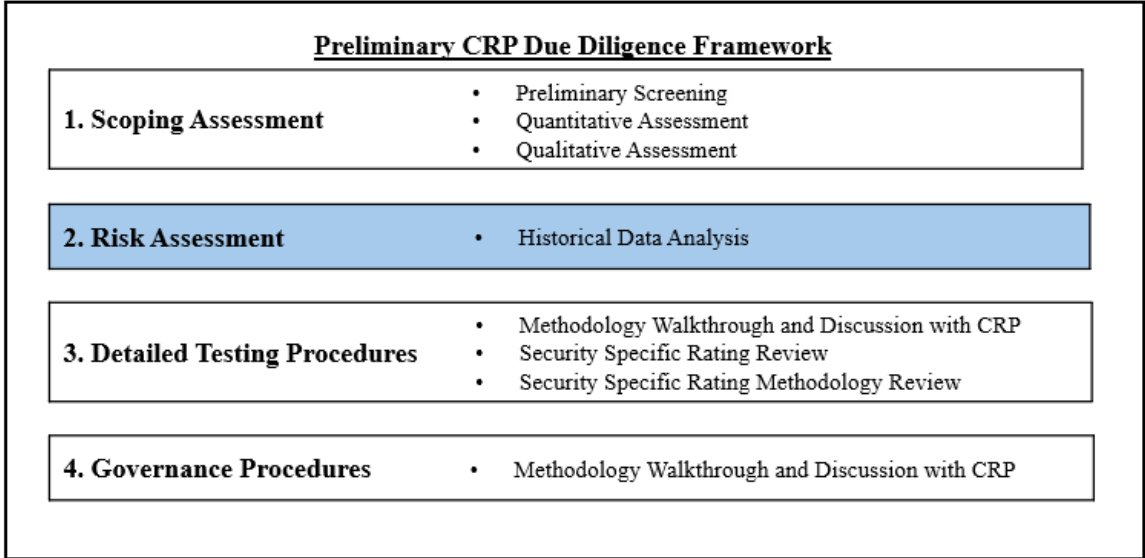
Preliminary CRP Due Diligence Framework

1. Scoping Assessment
- Preliminary Screening
- Quantitative Assessment
- Qualitative Assessment

2. Risk Assessment
- Historical Data Analysis

3. Detailed Testing Procedures
- Methodology Walkthrough and Discussion with CRP
- Security Specific Rating Review
- Security Specific Rating Methodology Review

4. Governance Procedures
- Methodology Walkthrough and Discussion with CRP